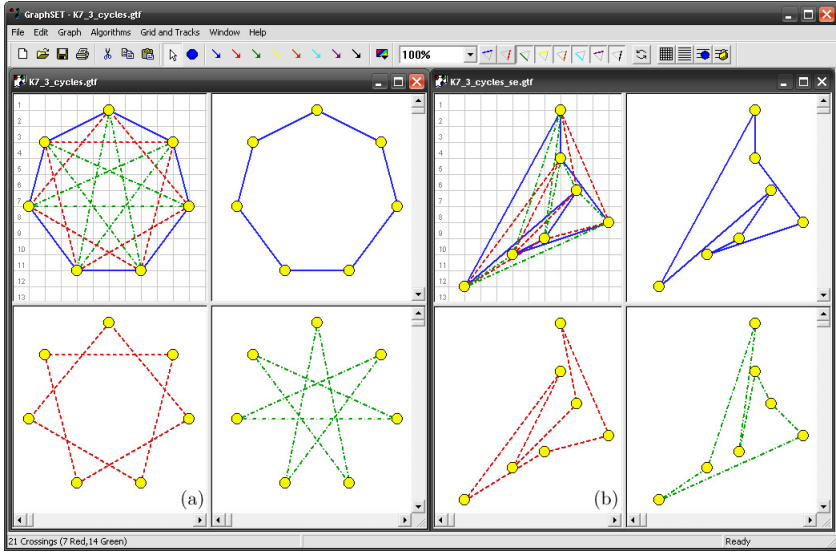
GraphSET - K7_3_cycles.gtf

File Edit Graph Algorithms Grid and Tracks Window Help

100%

K7_3_cycles.gtf

1
2
3
4
5
6
7
8
9
10
11
12
13

(a)

K7_3_cycles_se.gtf

1
2
3
4
5
6
7
8
9
10
11
12
13

(b)

21 Crossings (7 Red,14 Green)

Ready